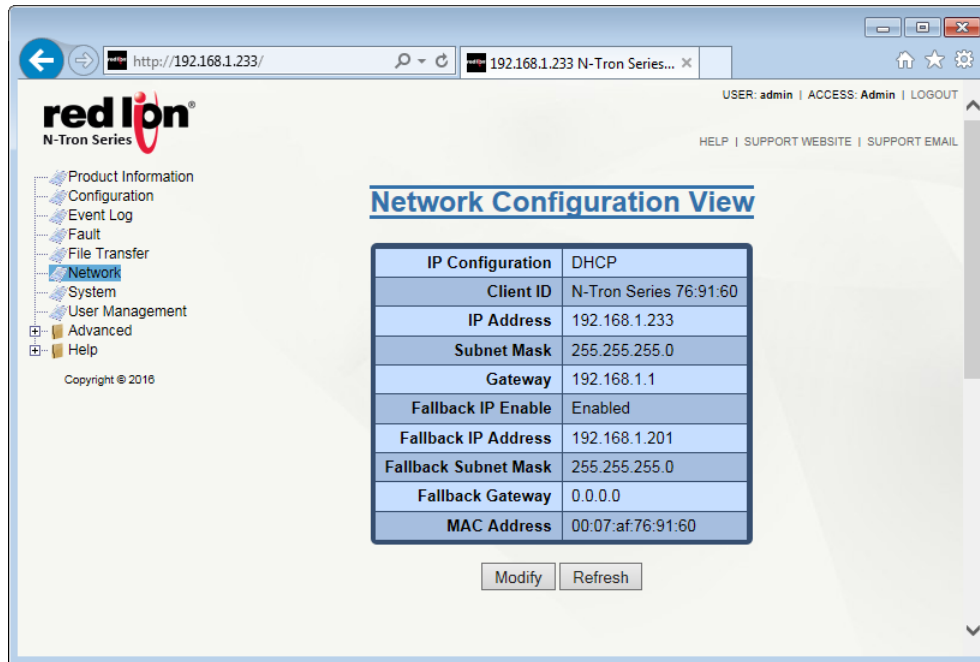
http://192.168.1.233/

192.168.1.233 N-Tron Series...

red lion®
N-Tron Series

USER: admin | ACCESS: Admin | LOGOUT

HELP | SUPPORT WEBSITE | SUPPORT EMAIL

Product Information
Configuration
Event Log
Fault
File Transfer
Network
System
User Management
Advanced
Help

Copyright © 2016

Network Configuration View

| IP Configuration | DHCP |
|---|---|
| Client ID | N-Tron Series 76:91:60 |
| IP Address | 192.168.1.233 |
| Subnet Mask | 255.255.255.0 |
| Gateway | 192.168.1.1 |
| Fallback IP Enable | Enabled |
| Fallback IP Address | 192.168.1.201 |
| Fallback Subnet Mask | 255.255.255.0 |
| Fallback Gateway | 0.0.0.0 |
| MAC Address | 00:07:af:76:91:60 |

Modify Refresh